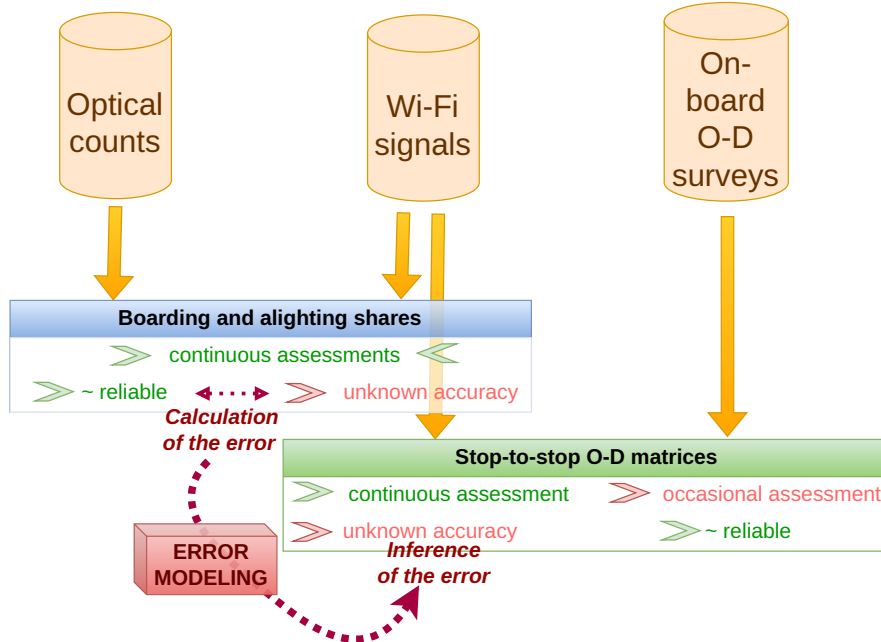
Optical counts

Wi-Fi signals

On-board O-D surveys

Boarding and alighting shares

continuous assessments

~ reliable

unknown accuracy

Calculation of the error

Stop-to-stop O-D matrices

continuous assessment

occasional assessment

unknown accuracy

~ reliable

ERROR MODELING

Inference of the error